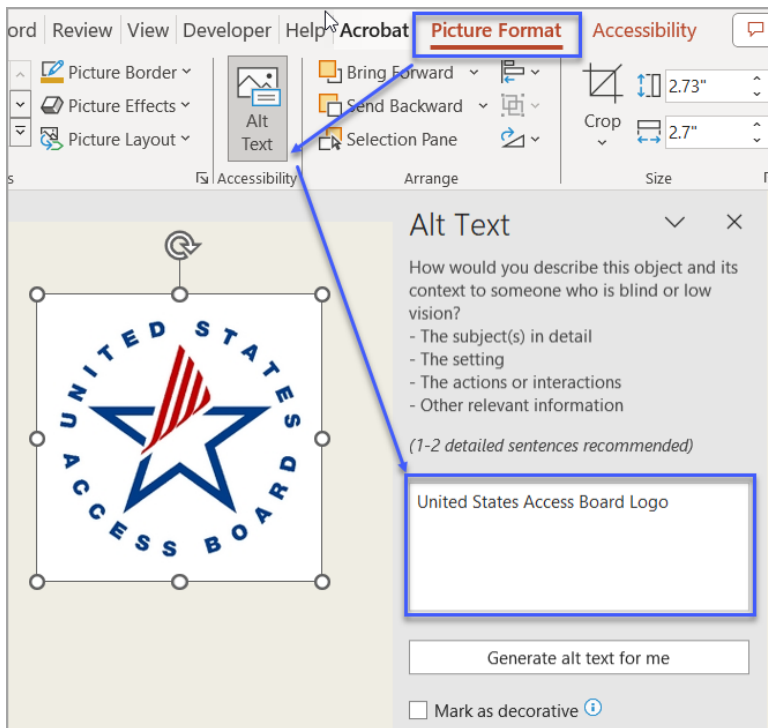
ord Review View Developer Help Acrobat Picture Format Accessibility

Picture Border
Picture Effects
Picture Layout

Alt Text
Accessibility

Bring Forward
Send Backward
Selection Pane
Arrange

Crop
2.73"
2.7"
Size

Alt Text

How would you describe this object and its context to someone who is blind or low vision?
- The subject(s) in detail
- The setting
- The actions or interactions
- Other relevant information

(1-2 detailed sentences recommended)

United States Access Board Logo

Generate alt text for me

Mark as decorative

UNITED STATES ACCESS BOARD